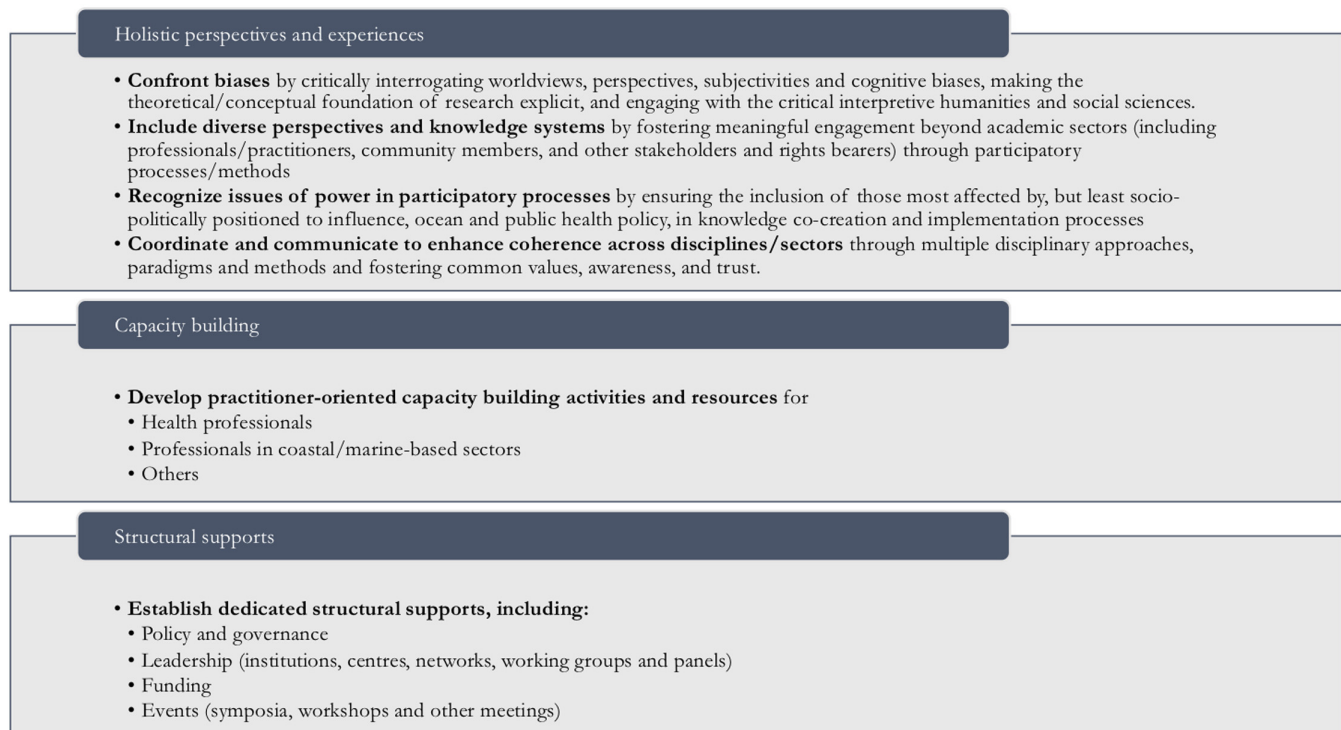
Holistic perspectives and experiences

• **Confront biases** by critically interrogating worldviews, perspectives, subjectivities and cognitive biases, making the theoretical/conceptual foundation of research explicit, and engaging with the critical interpretive humanities and social sciences.
• **Include diverse perspectives and knowledge systems** by fostering meaningful engagement beyond academic sectors (including professionals/practitioners, community members, and other stakeholders and rights bearers) through participatory processes/methods
• **Recognize issues of power in participatory processes** by ensuring the inclusion of those most affected by, but least socio-politically positioned to influence, ocean and public health policy, in knowledge co-creation and implementation processes
• **Coordinate and communicate to enhance coherence across disciplines/sectors** through multiple disciplinary approaches, paradigms and methods and fostering common values, awareness, and trust.

Capacity building

• **Develop practitioner-oriented capacity building activities and resources** for
• Health professionals
• Professionals in coastal/marine-based sectors
• Others

Structural supports

• **Establish dedicated structural supports, including:**
• Policy and governance
• Leadership (institutions, centres, networks, working groups and panels)
• Funding
• Events (symposia, workshops and other meetings)